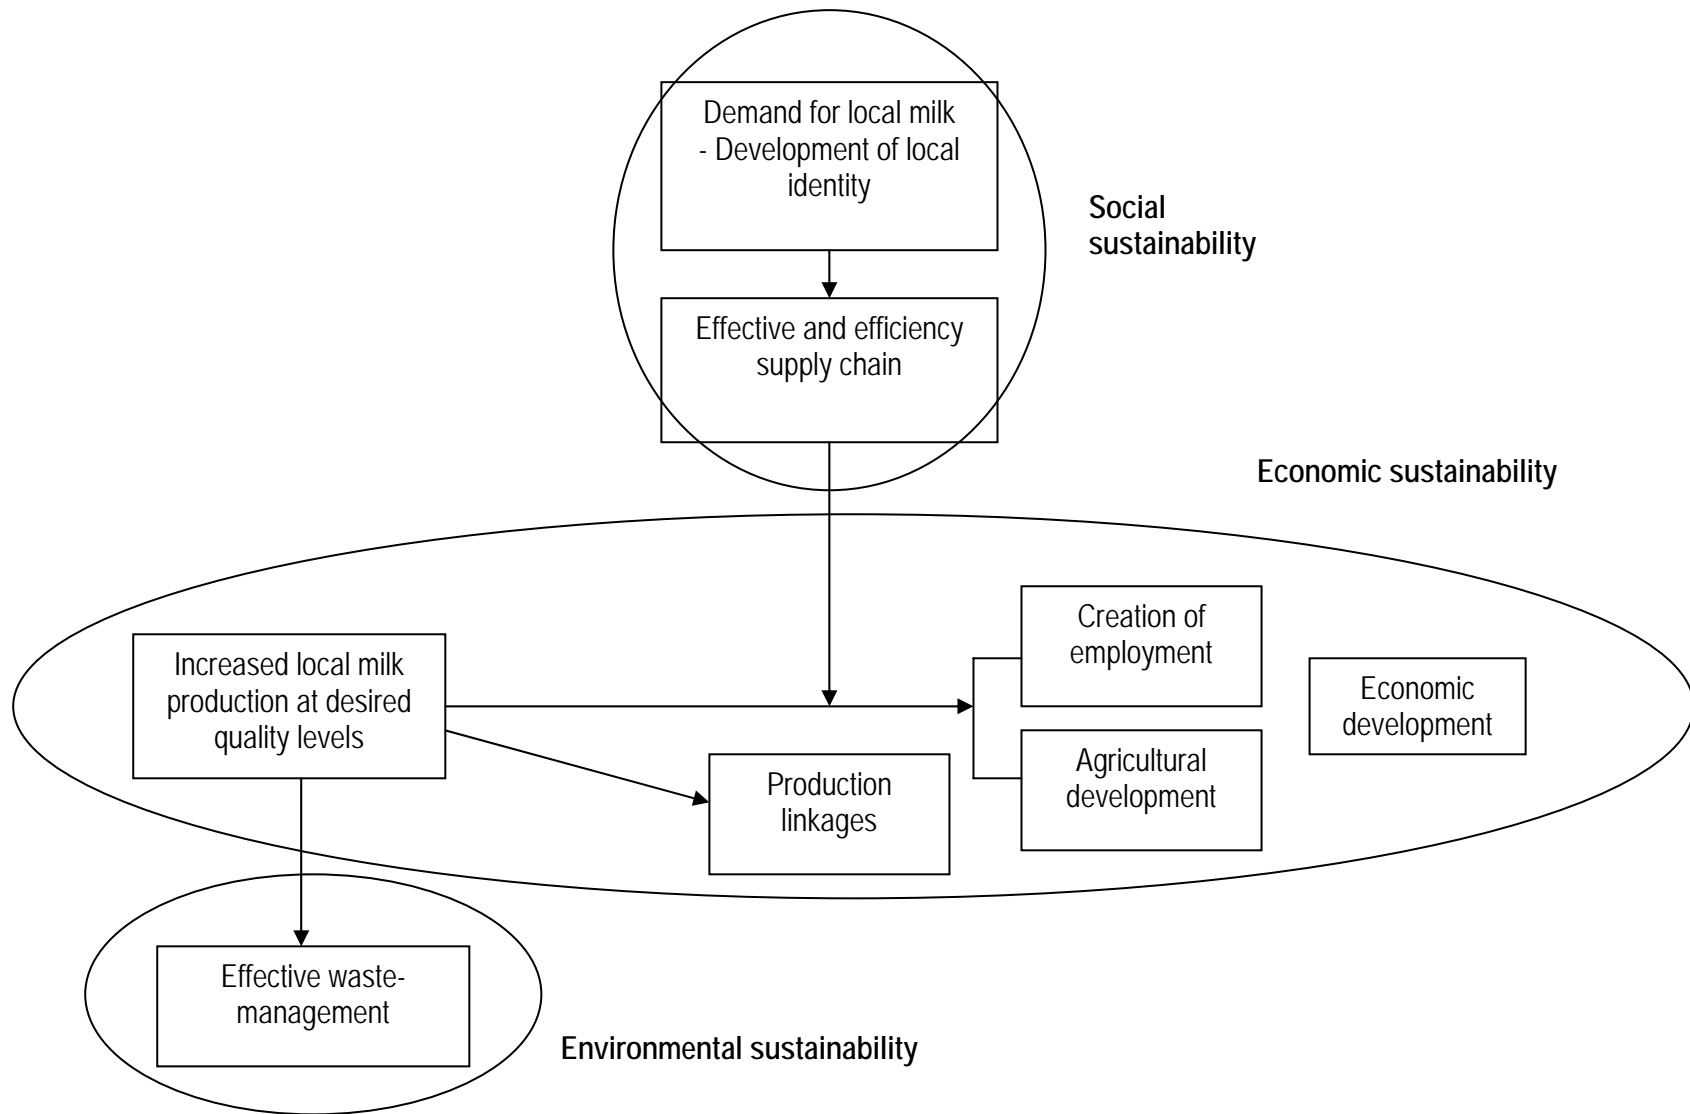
Demand for local milk - Development of local identity

Social sustainability

Effective and efficiency supply chain

Economic sustainability

Increased local milk production at desired quality levels

Creation of employment

Economic development

Agricultural development

Production linkages

Effective waste-management

Environmental sustainability